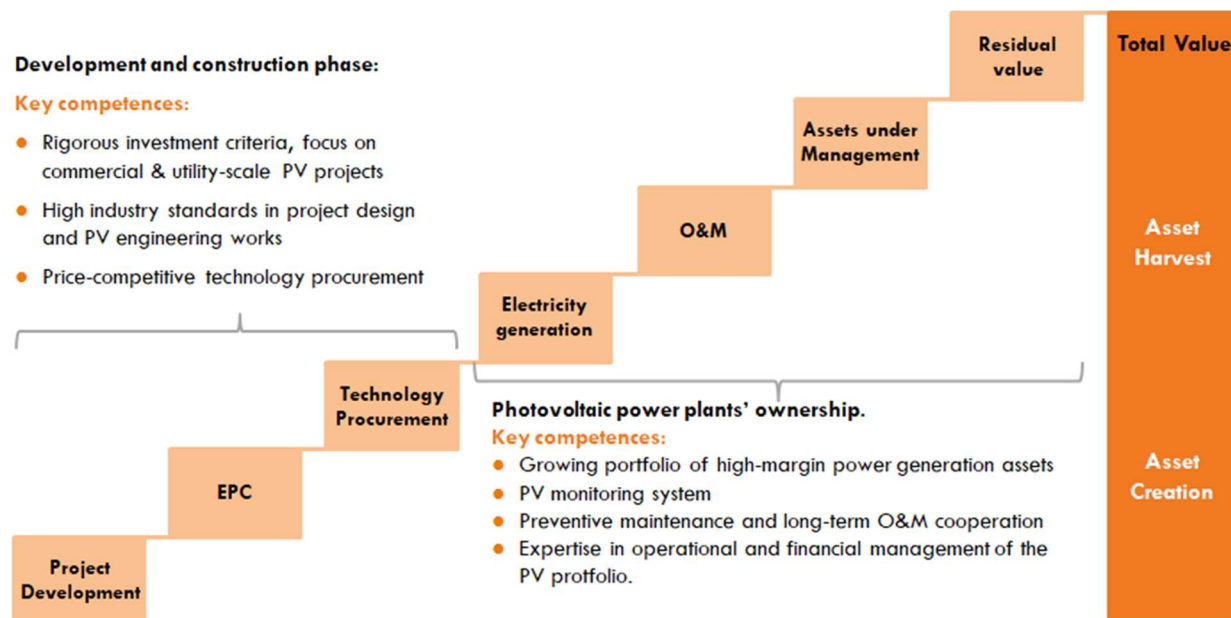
Development and construction phase:

Key competences:

- Rigorous investment criteria, focus on commercial & utility-scale PV projects
- High industry standards in project design and PV engineering works
- Price-competitive technology procurement

Residual value

Total Value

Assets under Management

O&M

Asset Harvest

Electricity generation

Technology Procurement

Photovoltaic power plants' ownership.

Key competences:

- Growing portfolio of high-margin power generation assets
- PV monitoring system
- Preventive maintenance and long-term O&M cooperation
- Expertise in operational and financial management of the PV protfolio.

EPC

Asset Creation

Project Development